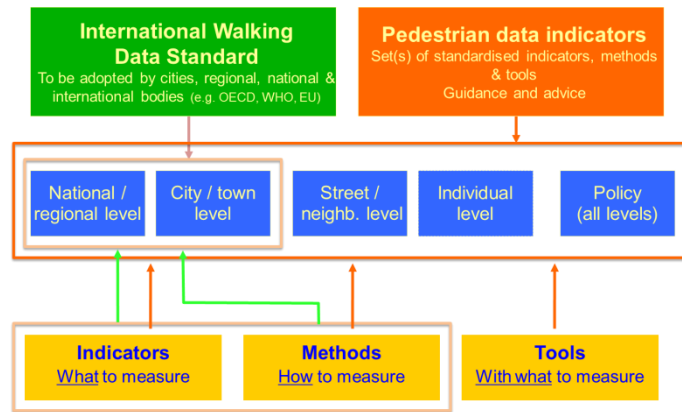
International Walking Data Standard
To be adopted by cities, regional, national & international bodies (e.g. OECD, WHO, EU)

Pedestrian data indicators
Set(s) of standardised indicators, methods & tools
Guidance and advice

National / regional level

City / town level

Street / neighb. level

Individual level

Policy (all levels)

Indicators
What to measure

Methods
How to measure

Tools
With what to measure